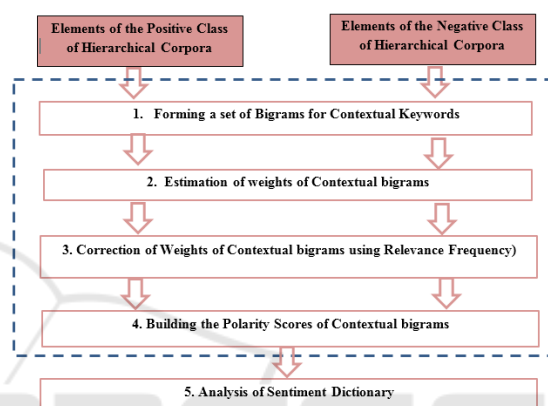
Elements of the Positive Class of Hierarchical Corpora

Elements of the Negative Class of Hierarchical Corpora

1. Forming a set of Bigrams for Contextual Keywords

2. Estimation of weights of Contextual bigrams

3. Correction of Weights of Contextual bigrams using Relevance Frequency)

4. Building the Polarity Scores of Contextual bigrams

5. Analysis of Sentiment Dictionary